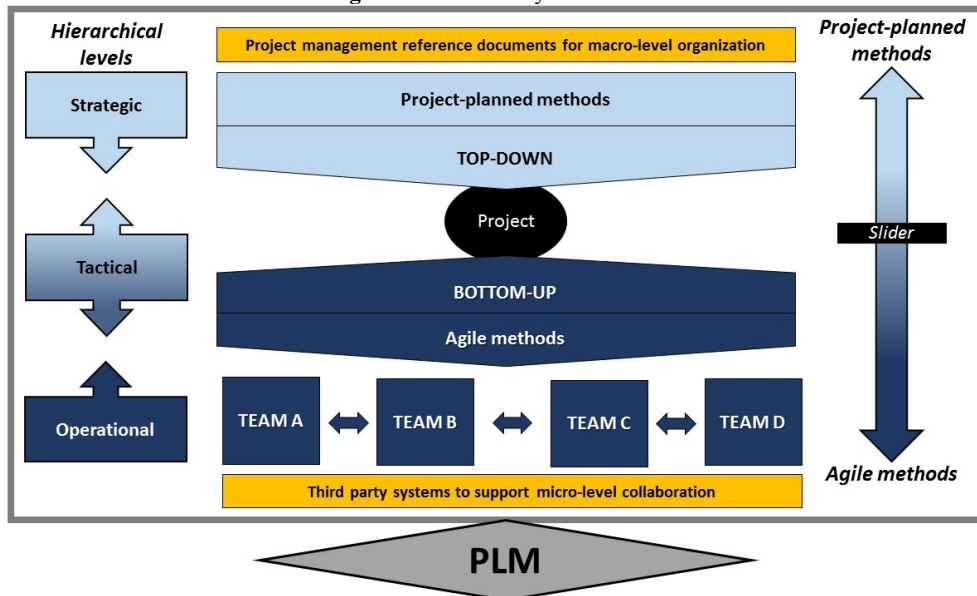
Hierarchical levels

Project management reference documents for macro-level organization

Project-planned methods

Strategic

Project-planned methods

TOP-DOWN

Project

Slider

Tactical

BOTTOM-UP

Agile methods

Operational

TEAM A

TEAM B

TEAM C

TEAM D

Agile methods

Third party systems to support micro-level collaboration

PLM